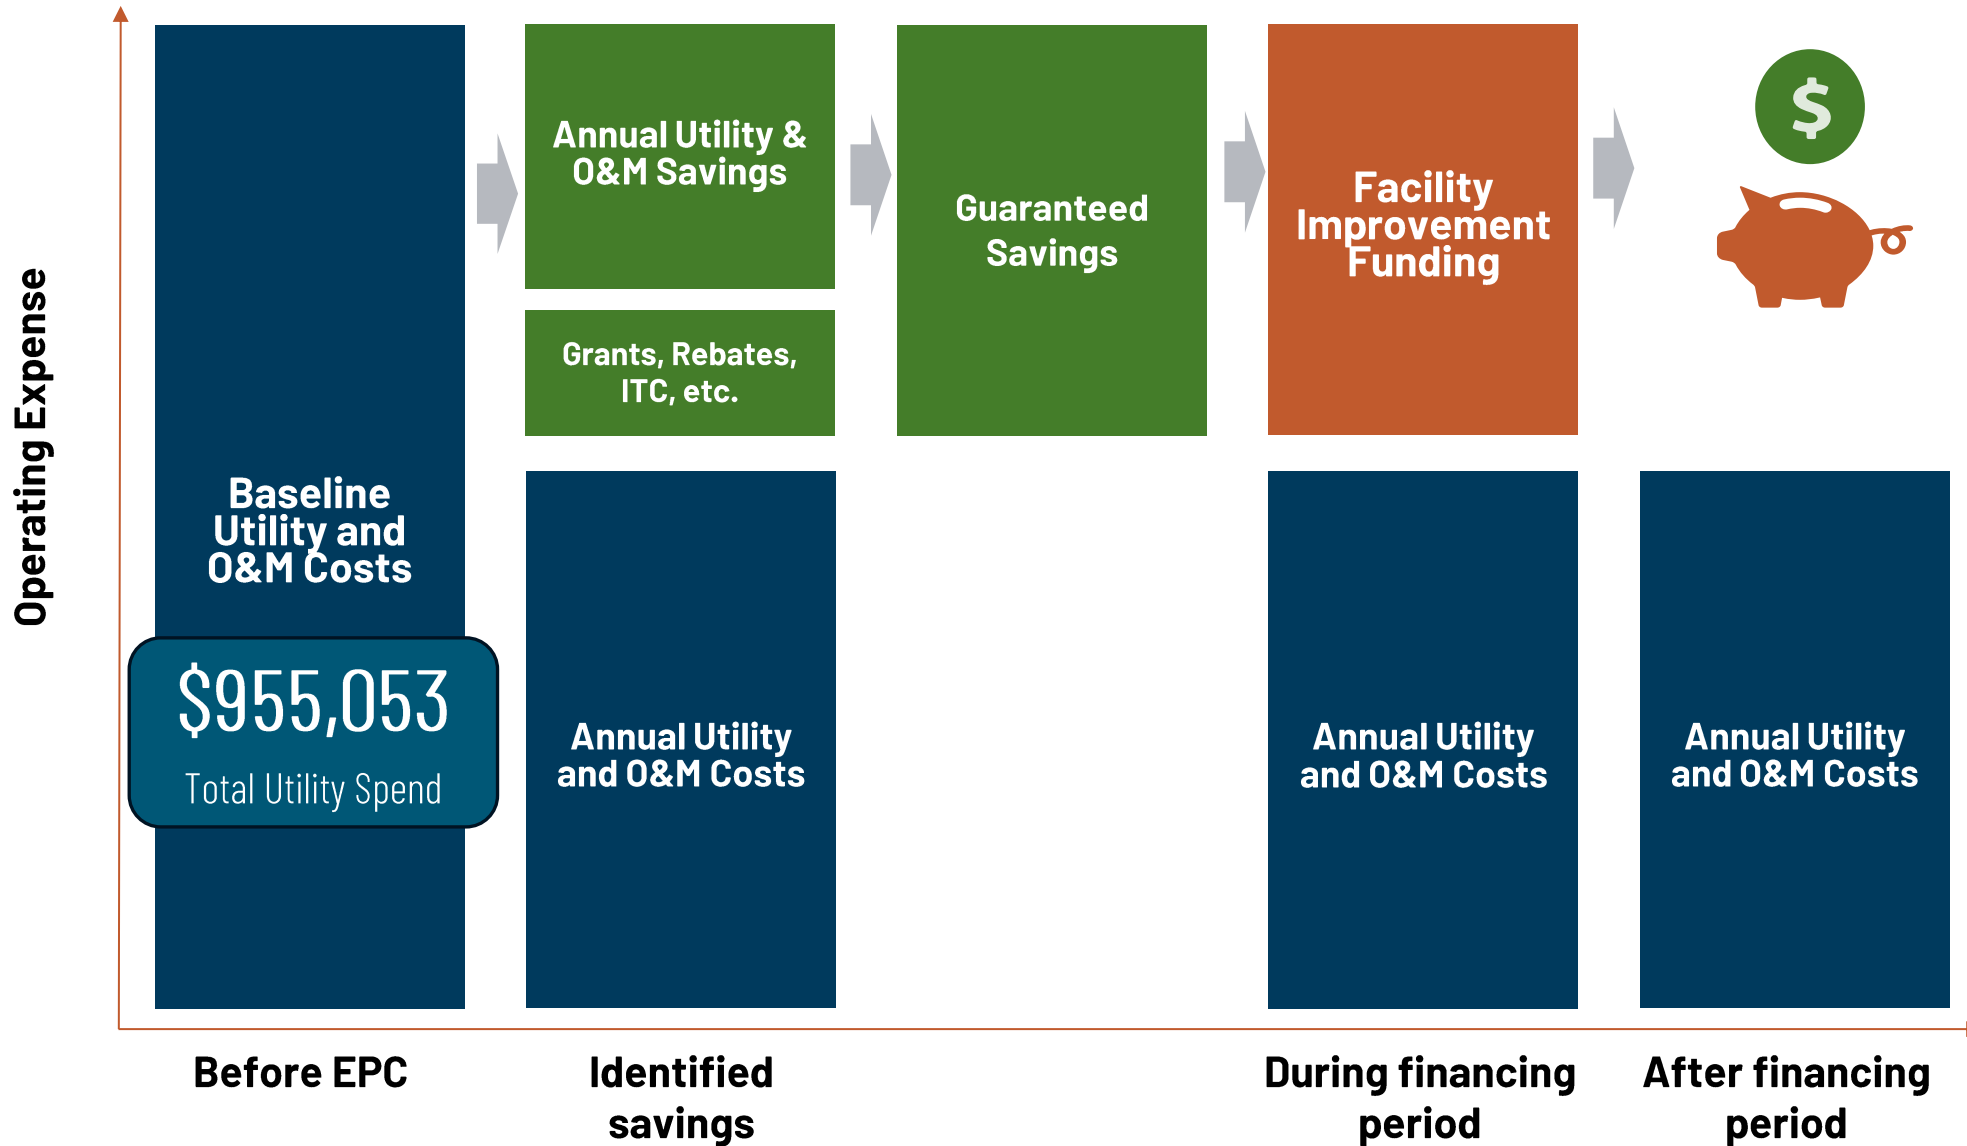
Operating Expense

Baseline Utility and O&M Costs

$955,053

Total Utility Spend

Annual Utility & O&M Savings

Grants, Rebates, ITC, etc.

Annual Utility and O&M Costs

Guaranteed Savings

Facility Improvement Funding

Annual Utility and O&M Costs

$

Annual Utility and O&M Costs

Before EPC

Identified savings

During financing period

After financing period